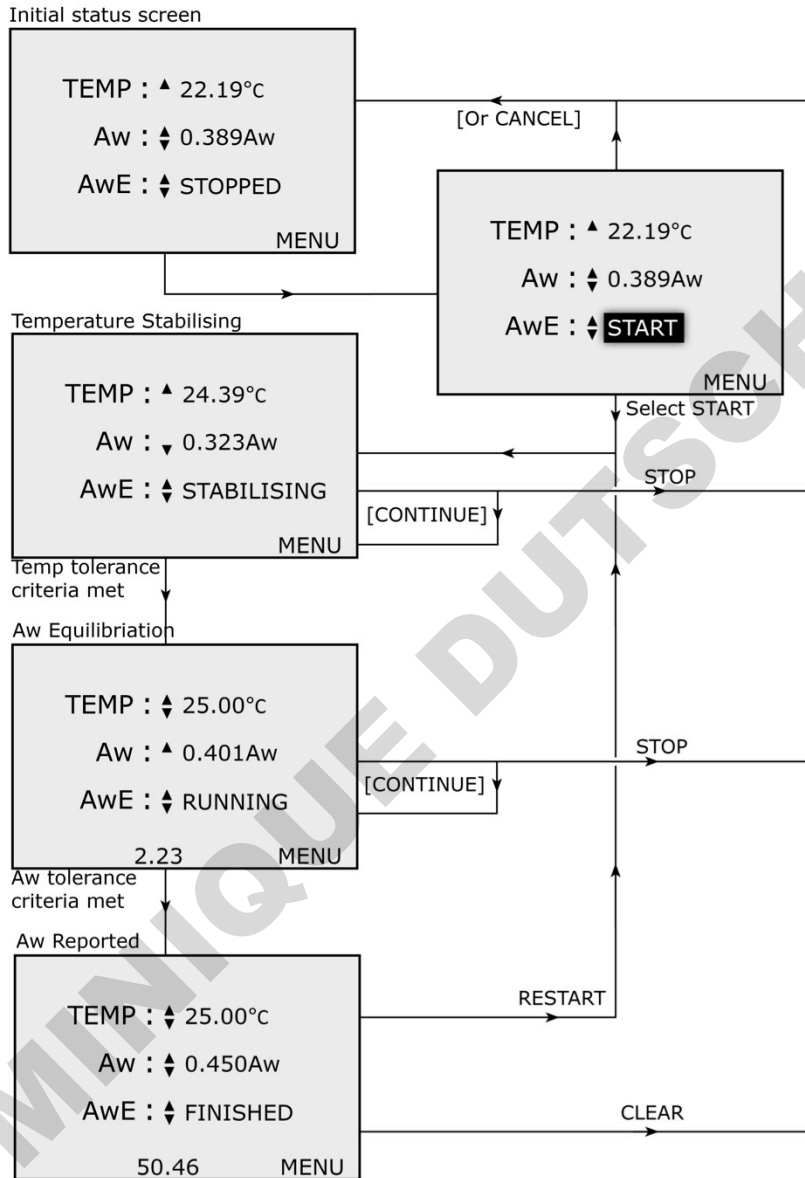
Initial status screen

TEMP : ▲ 22.19°C
Aw : ♦ 0.389Aw
AwE : ♦ STOPPED
MENU

[Or CANCEL]

TEMP : ▲ 22.19°C
Aw : ♦ 0.389Aw
AwE : ♦ START
MENU

Select START

Temperature Stabilising

TEMP : ▲ 24.39°C
Aw : ▼ 0.323Aw
AwE : ♦ STABILISING
MENU

[CONTINUE]

STOP

Temp tolerance criteria met

Aw Equilibriation

TEMP : ♦ 25.00°C
Aw : ▲ 0.401Aw
AwE : ♦ RUNNING
2.23 MENU

[CONTINUE]

STOP

Aw tolerance criteria met

Aw Reported

TEMP : ♦ 25.00°C
Aw : ♦ 0.450Aw
AwE : ♦ FINISHED
50.46 MENU

RESTART

CLEAR

MINIQUE DUTSCH